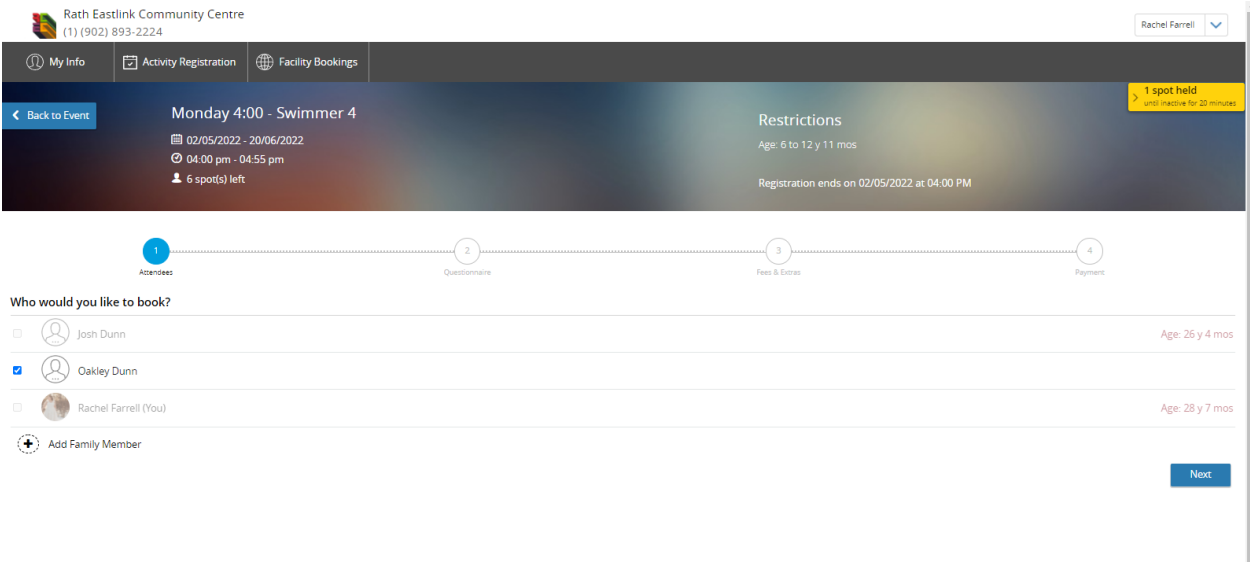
Rath Eastlink Community Centre
(1) (902) 893-2224

Rachel Farrell

My Info | Activity Registration | Facility Bookings

1 spot held
until inactive for 20 minutes

Back to Event

Monday 4:00 - Swimmer 4
02/05/2022 - 20/06/2022
04:00 pm - 04:55 pm
6 spot(s) left

Restrictions
Age: 6 to 12 y 11 mos

Registration ends on 02/05/2022 at 04:00 PM

1 Attendees
2 Questionnaire
3 Fees & Extras
4 Payment

Who would you like to book?

Josh Dunn Age: 26 y 4 mos
Oakley Dunn
Rachel Farrell (You) Age: 28 y 7 mos
Add Family Member

Next